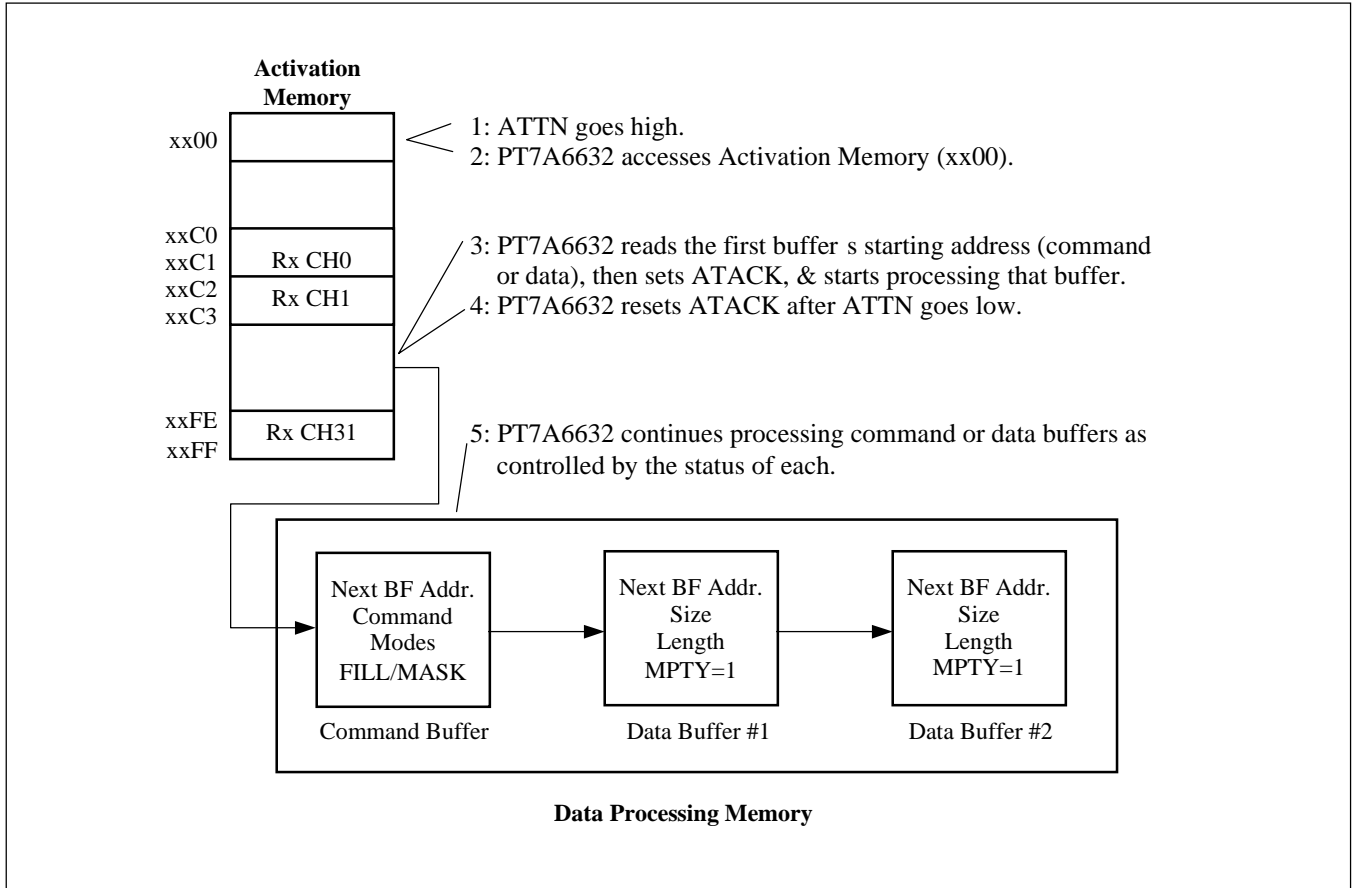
Activation Memory

xx00

xxC0
xxC1
xxC2
xxC3

Rx CH0
Rx CH1

xxFE
xxFF

Rx CH31

1: ATTN goes high.
2: PT7A6632 accesses Activation Memory (xx00).

3: PT7A6632 reads the first buffer s starting address (command or data), then sets ATACK, & starts processing that buffer.
4: PT7A6632 resets ATACK after ATTN goes low.

5: PT7A6632 continues processing command or data buffers as controlled by the status of each.

Next BF Addr.
Command
Modes
FILL/MASK

Command Buffer

Next BF Addr.
Size
Length
MPTY=1

Data Buffer #1

Next BF Addr.
Size
Length
MPTY=1

Data Buffer #2

Data Processing Memory